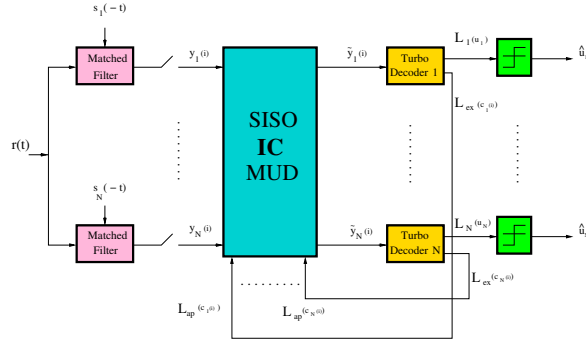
$s_1(-t)$

Matched Filter

$y_1^{(i)}$

SISO
IC
MUD

$\tilde{y}_1^{(i)}$

Turbo Decoder 1

$L_1(u_1)$

$\hat{u}_1$

$L_{ex}(c_1^{(i)})$

r(t)

$s_N(-t)$

Matched Filter

$y_N^{(i)}$

$\tilde{y}_N^{(i)}$

Turbo Decoder N

$L_N(u_N)$

$\hat{u}_N$

$L_{ex}(c_N^{(i)})$

$L_{ap}(c_1^{(i)})$

$L_{ap}(c_N^{(i)})$